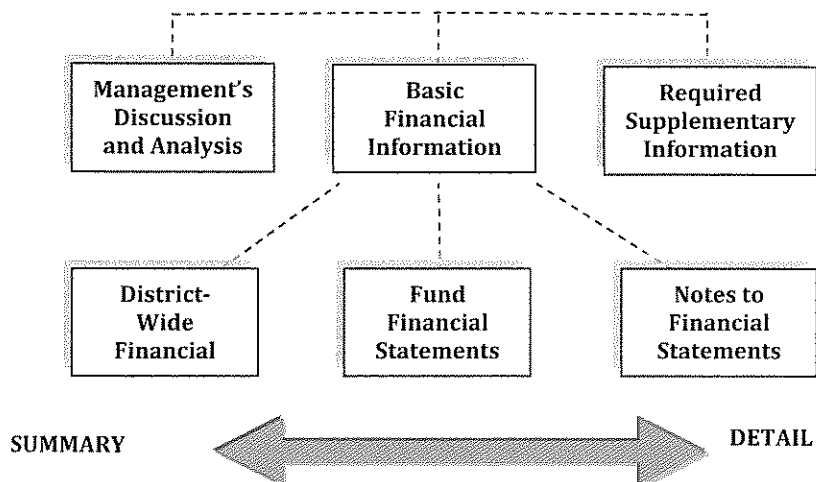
Management's Discussion and Analysis

Basic Financial Information

Required Supplementary Information

District-Wide Financial

Fund Financial Statements

Notes to Financial Statements

SUMMARY

DETAIL